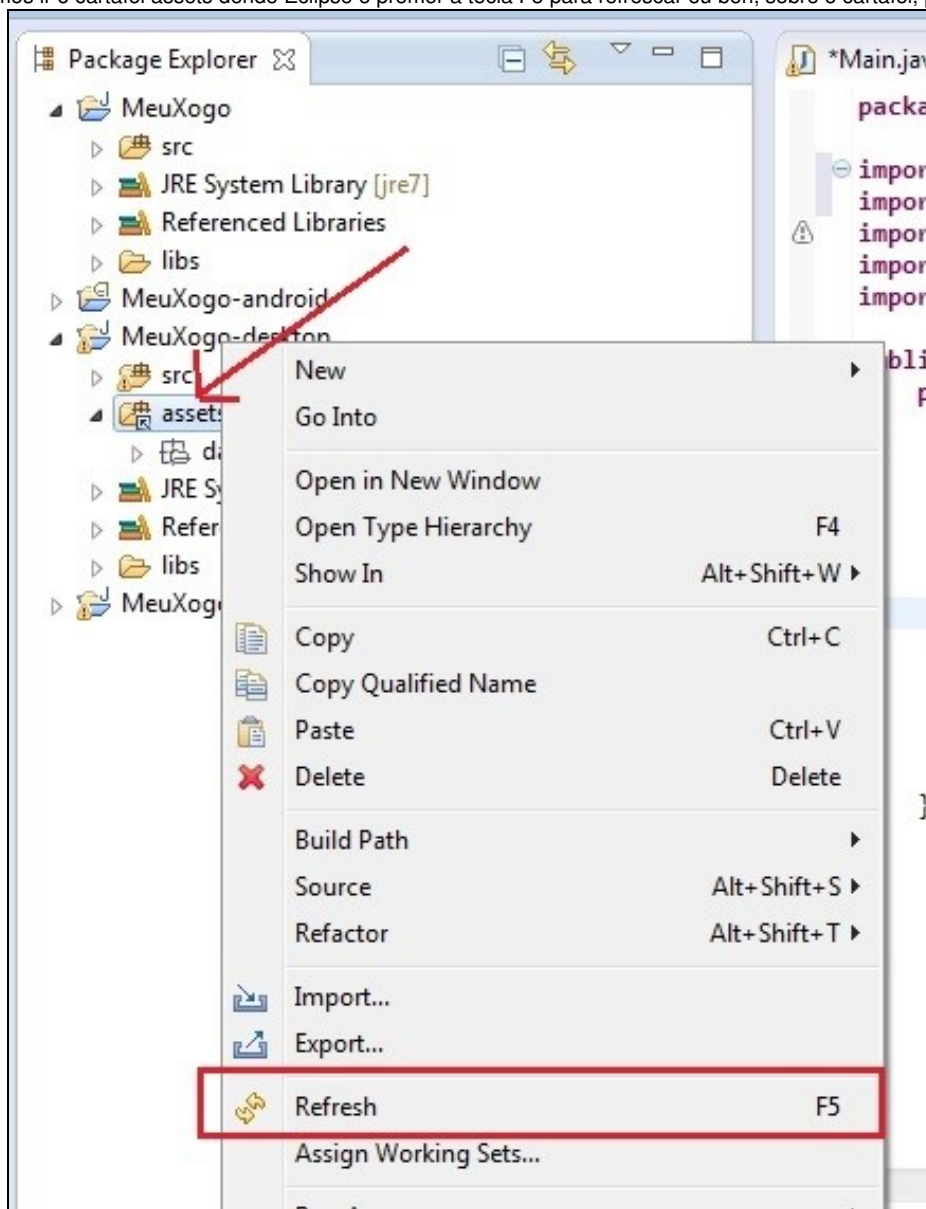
mos ir ó cartafol assets dende Eclipse e premer a tecla F5 para refrescar ou ben, sobre o cartafol, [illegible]

Package Explorer

MeuXogo
src
JRE System Library [jre7]
Referenced Libraries
libs
MeuXogo-android
MeuXogo-desktop
src
assets
da
JRE Sy
Refer
libs
MeuXogo

*Main.jav
packa
impor
impor
impor
impor
impor
bli
p
}

New
Go Into
Open in New Window
Open Type Hierarchy F4
Show In Alt+Shift+W
Copy Ctrl+C
Copy Qualified Name
Paste Ctrl+V
Delete Delete
Build Path
Source Alt+Shift+S
Refactor Alt+Shift+T
Import...
Export...
Refresh F5
Assign Working Sets...